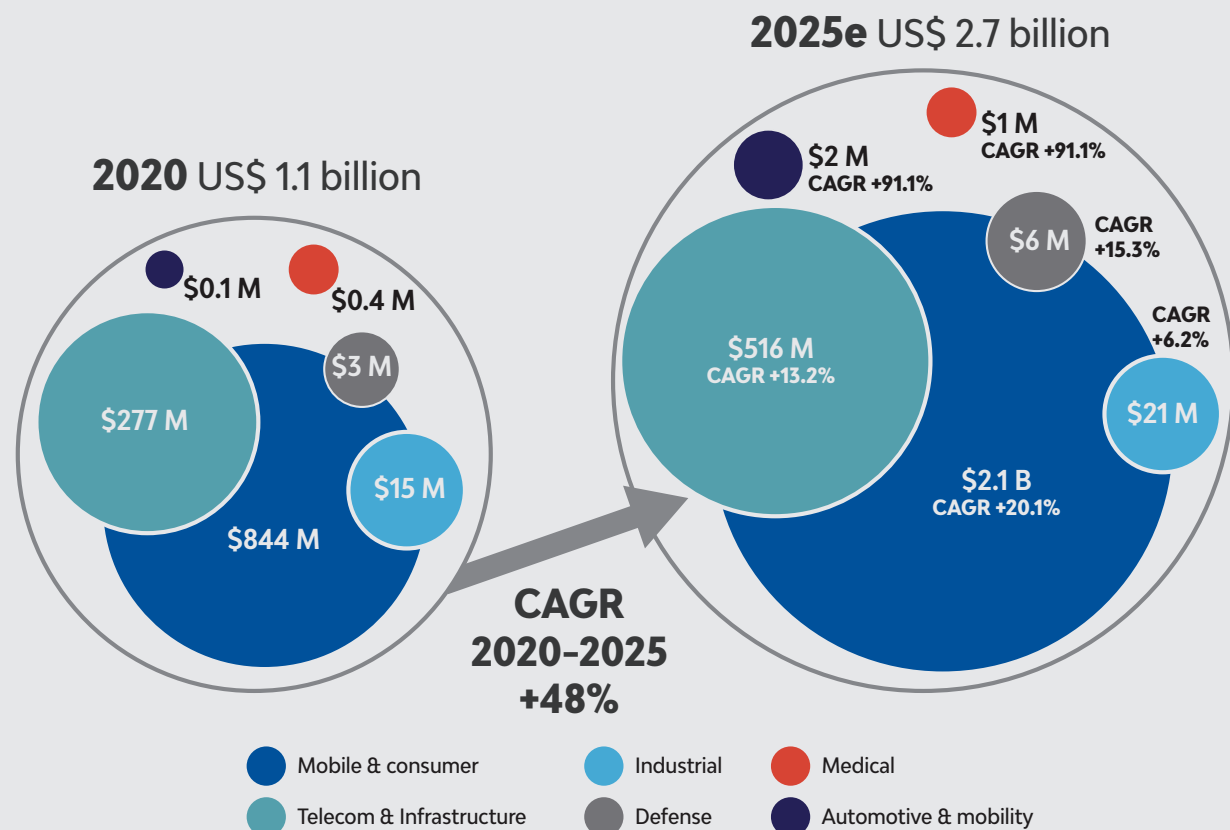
**2020** US$ 1.1 billion

$0.1 M
$0.4 M
$3 M
$277 M
$15 M
$844 M

CAGR 2020–2025 +48%

**2025e** US$ 2.7 billion

$1 M
CAGR +91.1%
$2 M
CAGR +91.1%
$6 M
CAGR +15.3%
CAGR +6.2%
$516 M
CAGR +13.2%
$21 M
$2.1 B
CAGR +20.1%

Mobile & consumer
Industrial
Medical
Telecom & Infrastructure
Defense
Automotive & mobility